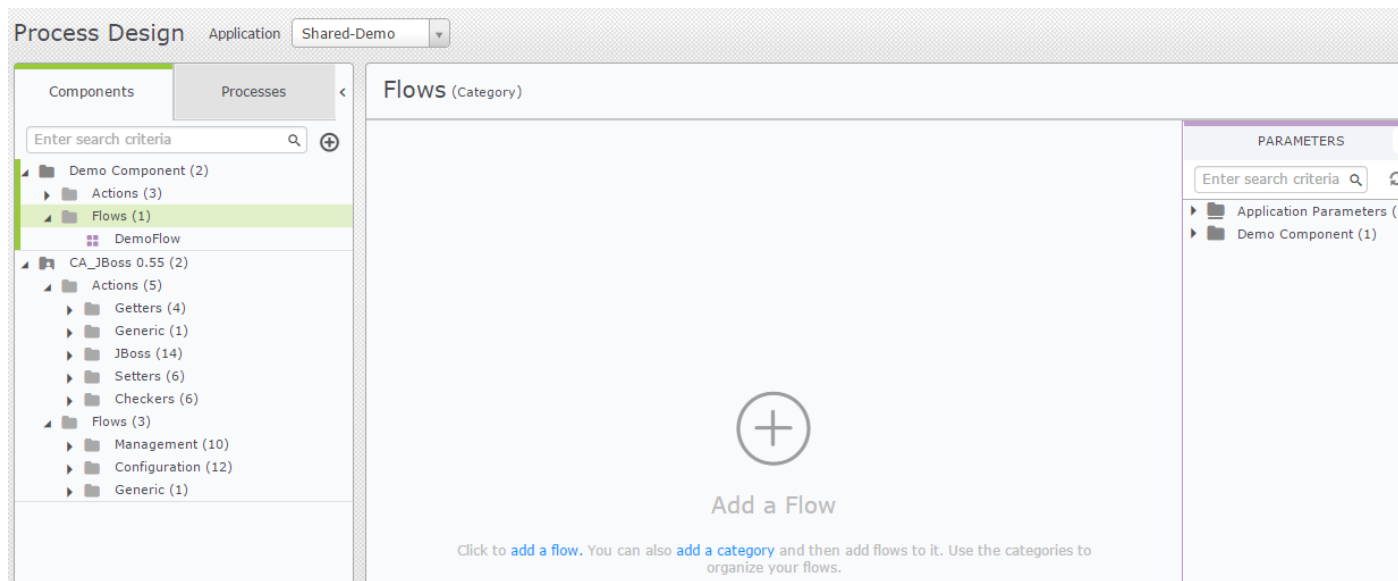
Process Design Application Shared-Demo

Components Processes

Enter search criteria

Demo Component (2)
Actions (3)
Flows (1)
DemoFlow
CA_JBoss 0.55 (2)
Actions (5)
Getters (4)
Generic (1)
JBoss (14)
Setters (6)
Checkers (6)
Flows (3)
Management (10)
Configuration (12)
Generic (1)

Flows (Category)

Add a Flow

Click to add a flow. You can also add a category and then add flows to it. Use the categories to organize your flows.

PARAMETERS

Enter search criteria

Application Parameters (
Demo Component (1)